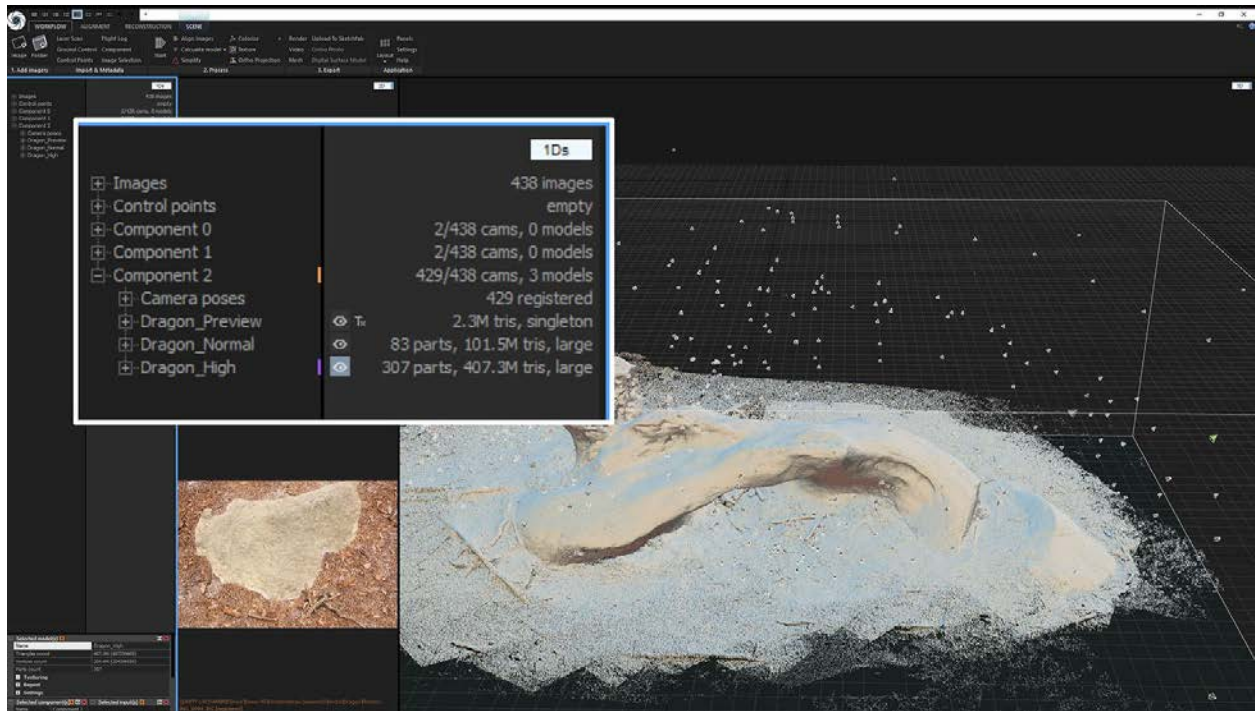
WORKFLOW ALIGNMENT RECONSTRUCTION SCENE

Laser Scan Flight Log Align Images Colorize Render Upload To Sketchfab Panels
Ground Control Component Calculate model Texture Video Ortho Photo Settings
Control Points Image Selection Simplify Ortho Projection Mesh Digital Surface Model Layout Help
1. Add Imagery Import & Metadata 2. Process 3. Export Application

1Ds

Images 438 images
Control points empty
Component 0 2/438 cams, 0 models
Component 1 2/438 cams, 0 models
Component 2 429/438 cams, 3 models
Camera poses 429 registered
Dragon_Preview 2.3M tris, singleton
Dragon_Normal 83 parts, 101.5M tris, large
Dragon_High 307 parts, 407.3M tris, large

Selected model(s)
Name Dragon_High
Texturing
Export
Settings
Selected component(s) Selected input(s)